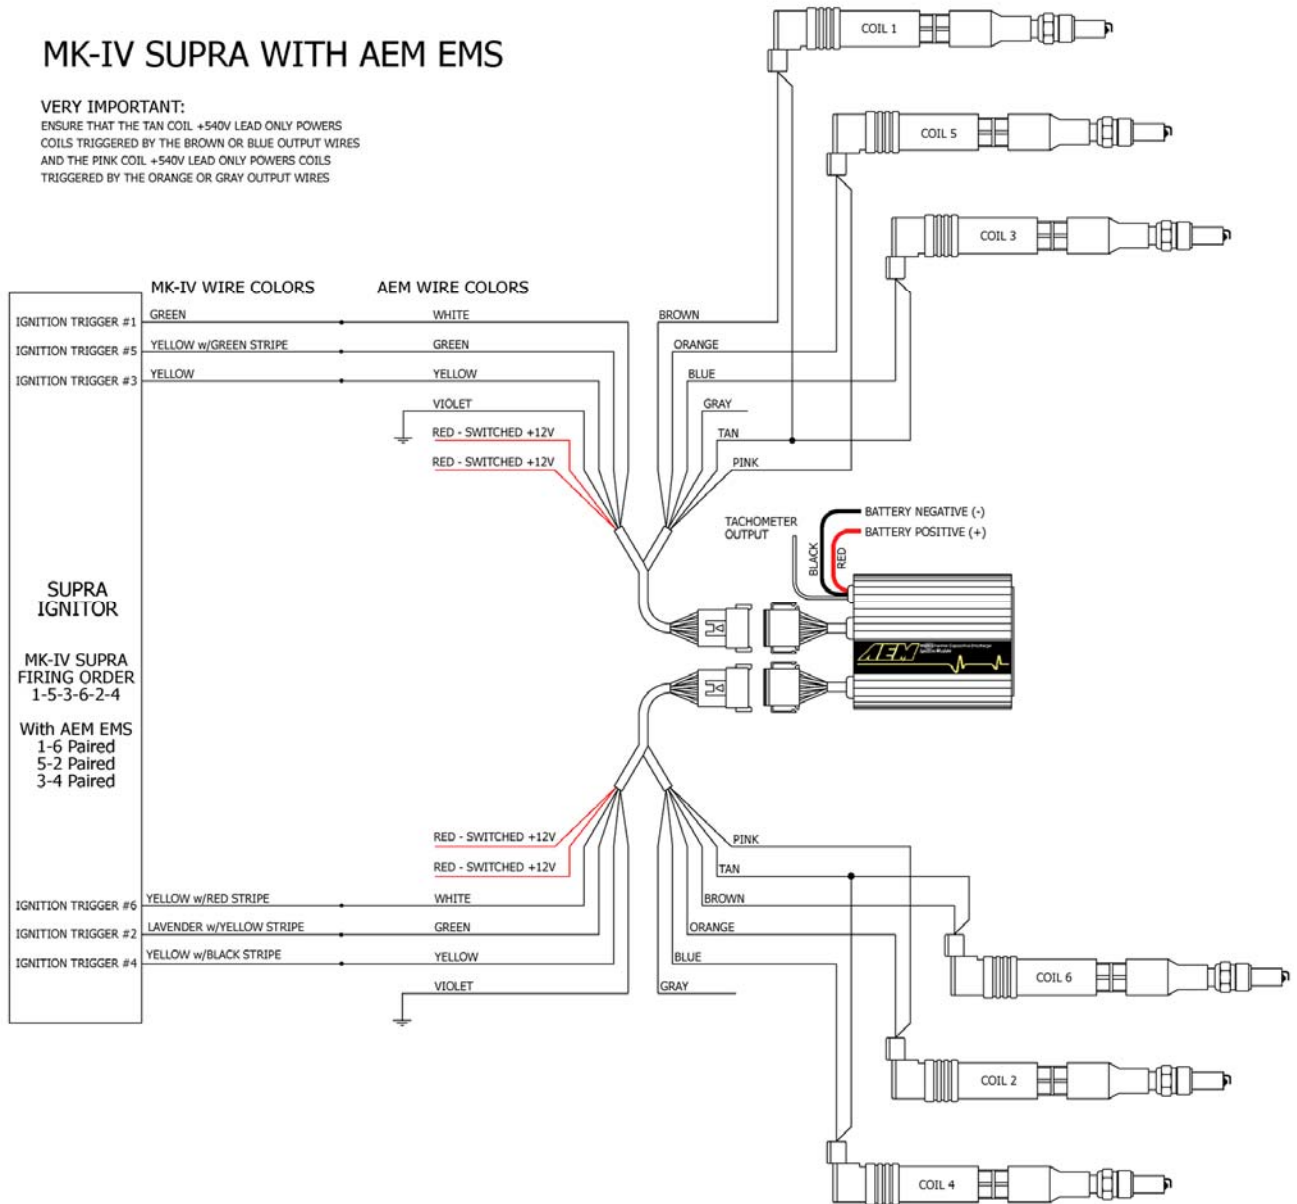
MK-IV SUPRA WITH AEM EMS

VERY IMPORTANT:
ENSURE THAT THE TAN COIL +540V LEAD ONLY POWERS COILS TRIGGERED BY THE BROWN OR BLUE OUTPUT WIRES AND THE PINK COIL +540V LEAD ONLY POWERS COILS TRIGGERED BY THE ORANGE OR GRAY OUTPUT WIRES

COIL 1
COIL 5
COIL 3

MK-IV WIRE COLORS
AEM WIRE COLORS

IGNITION TRIGGER #1
GREEN
WHITE
IGNITION TRIGGER #5
YELLOW w/GREEN STRIPE
GREEN
IGNITION TRIGGER #3
YELLOW
YELLOW
VIOLET
RED - SWITCHED +12V
RED - SWITCHED +12V

BROWN
ORANGE
BLUE
GRAY
TAN
PINK

TACHOMETER OUTPUT
BATTERY NEGATIVE (-)
BATTERY POSITIVE (+)
BLACK
RED

SUPRA IGNITOR

MK-IV SUPRA FIRING ORDER 1-5-3-6-2-4

With AEM EMS
1-6 Paired
5-2 Paired
3-4 Paired

AEM

RED - SWITCHED +12V
RED - SWITCHED +12V
IGNITION TRIGGER #6
YELLOW w/RED STRIPE
WHITE
IGNITION TRIGGER #2
LAVENDER w/YELLOW STRIPE
GREEN
IGNITION TRIGGER #4
YELLOW w/BLACK STRIPE
YELLOW
VIOLET

PINK
TAN
BROWN
ORANGE
BLUE
GRAY

COIL 6
COIL 2
COIL 4